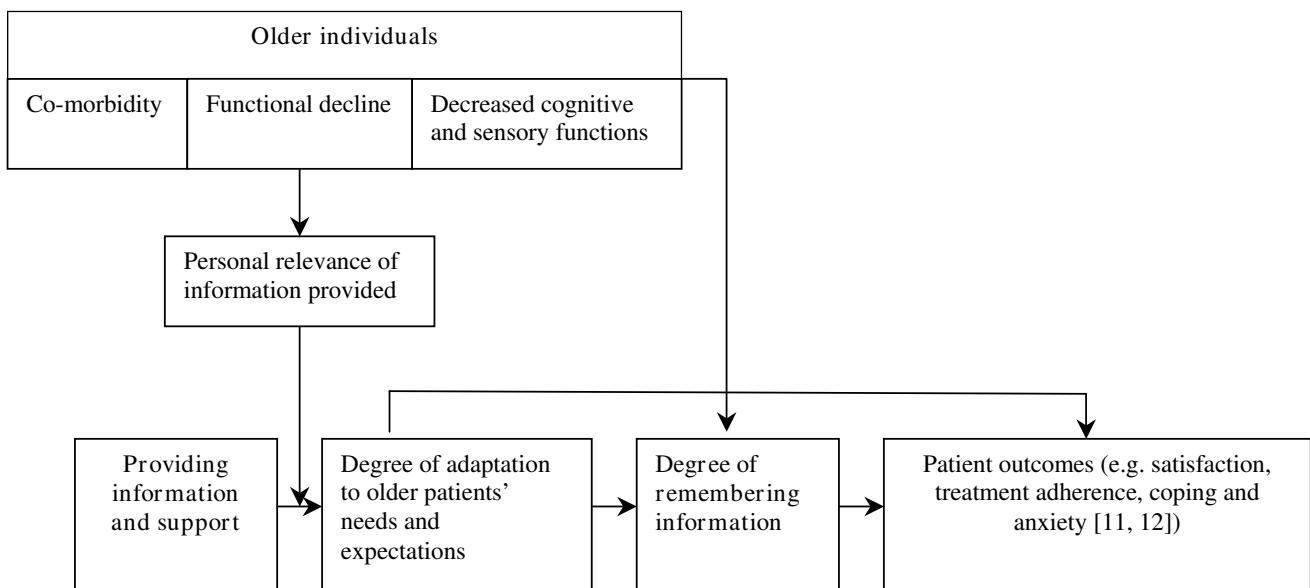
Older individuals

Co-morbidity

Functional decline

Decreased cognitive and sensory functions

Personal relevance of information provided

Providing information and support

Degree of adaptation to older patients' needs and expectations

Degree of remembering information

Patient outcomes (e.g. satisfaction, treatment adherence, coping and anxiety [11, 12])